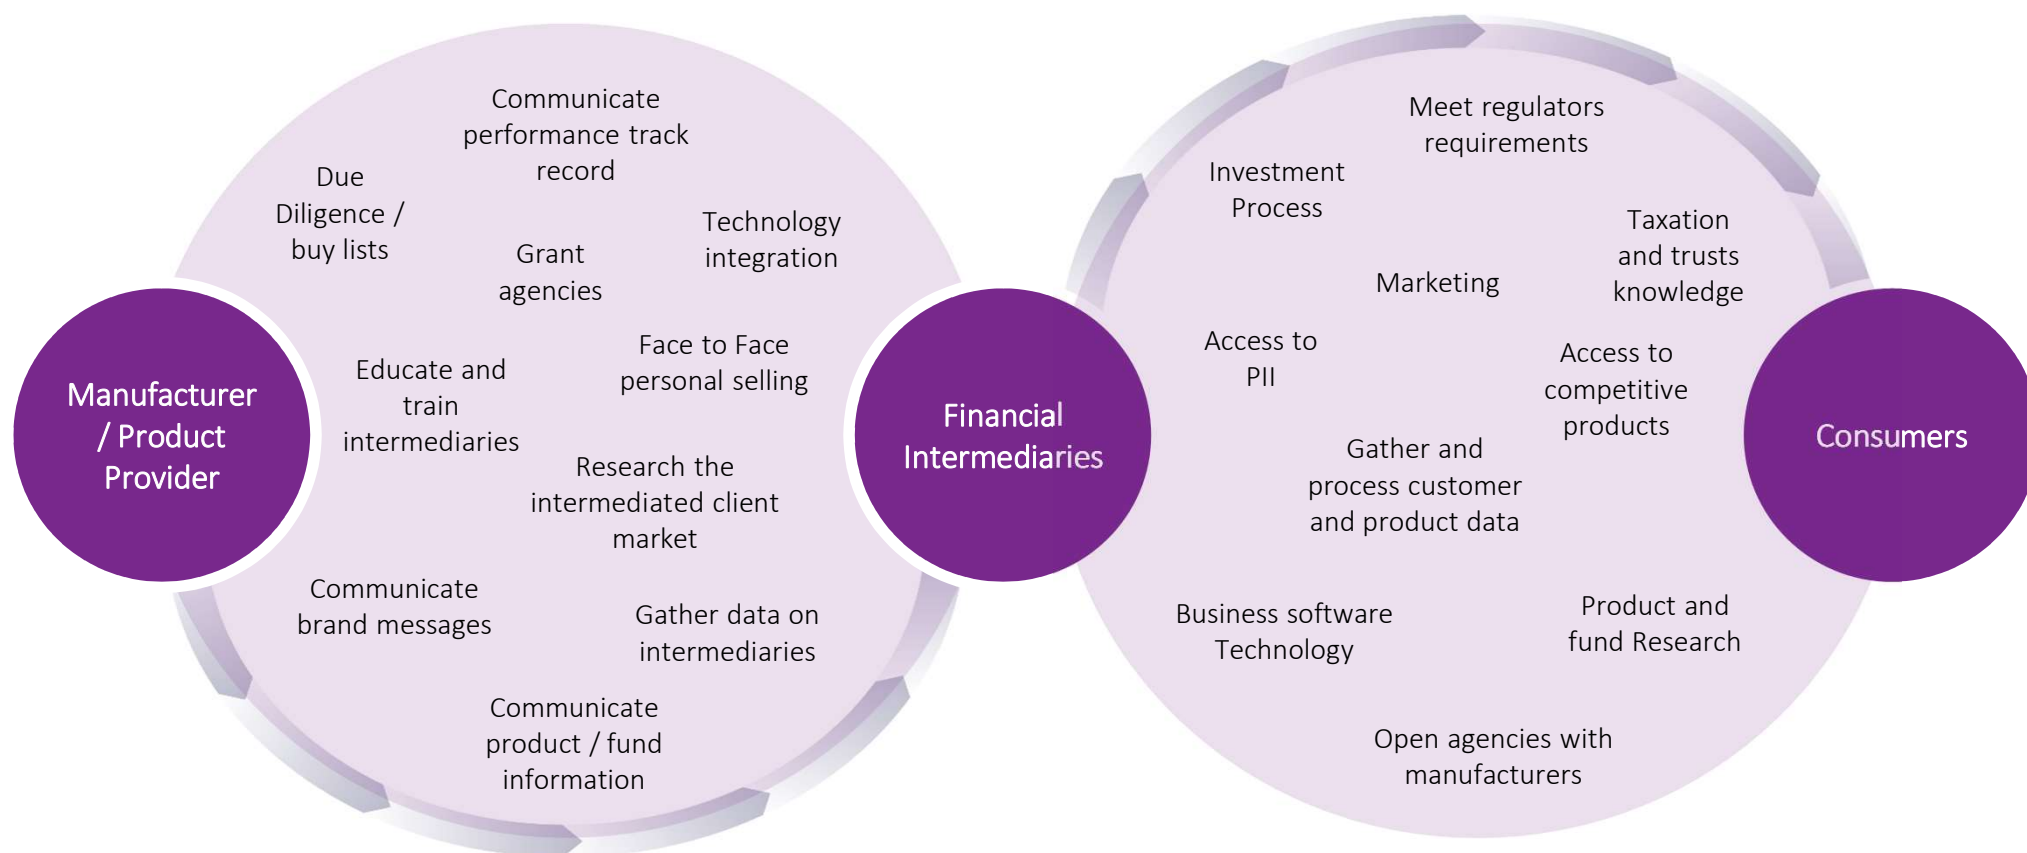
Manufacturer / Product Provider

Communicate performance track record

Due Diligence / buy lists

Grant agencies

Technology integration

Educate and train intermediaries

Face to Face personal selling

Research the intermediated client market

Communicate brand messages

Gather data on intermediaries

Communicate product / fund information

Financial Intermediaries

Meet regulators requirements

Investment Process

Taxation and trusts knowledge

Marketing

Access to PII

Access to competitive products

Gather and process customer and product data

Business software Technology

Product and fund Research

Open agencies with manufacturers

Consumers